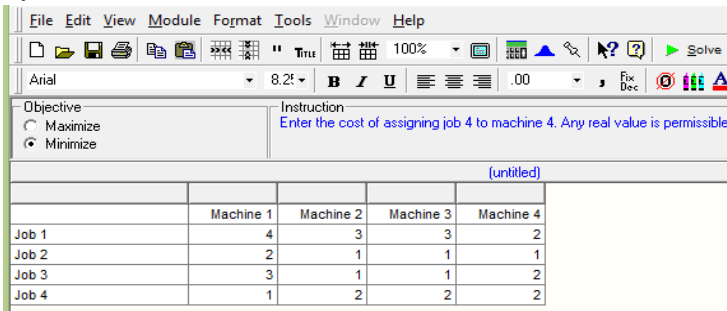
File Edit View Module Format Tools Window Help

100% Solve

Arial 8.25 B I U .00 Fix Dec

Objective
Maximize
Minimize

Instruction
Enter the cost of assigning job 4 to machine 4. Any real value is permissible

(untitled)

| | Machine 1 | Machine 2 | Machine 3 | Machine 4 |
|---|---|---|---|---|
| Job 1 | 4 | 3 | 3 | 2 |
| Job 2 | 2 | 1 | 1 | 1 |
| Job 3 | 3 | 1 | 1 | 2 |
| Job 4 | 1 | 2 | 2 | 2 |